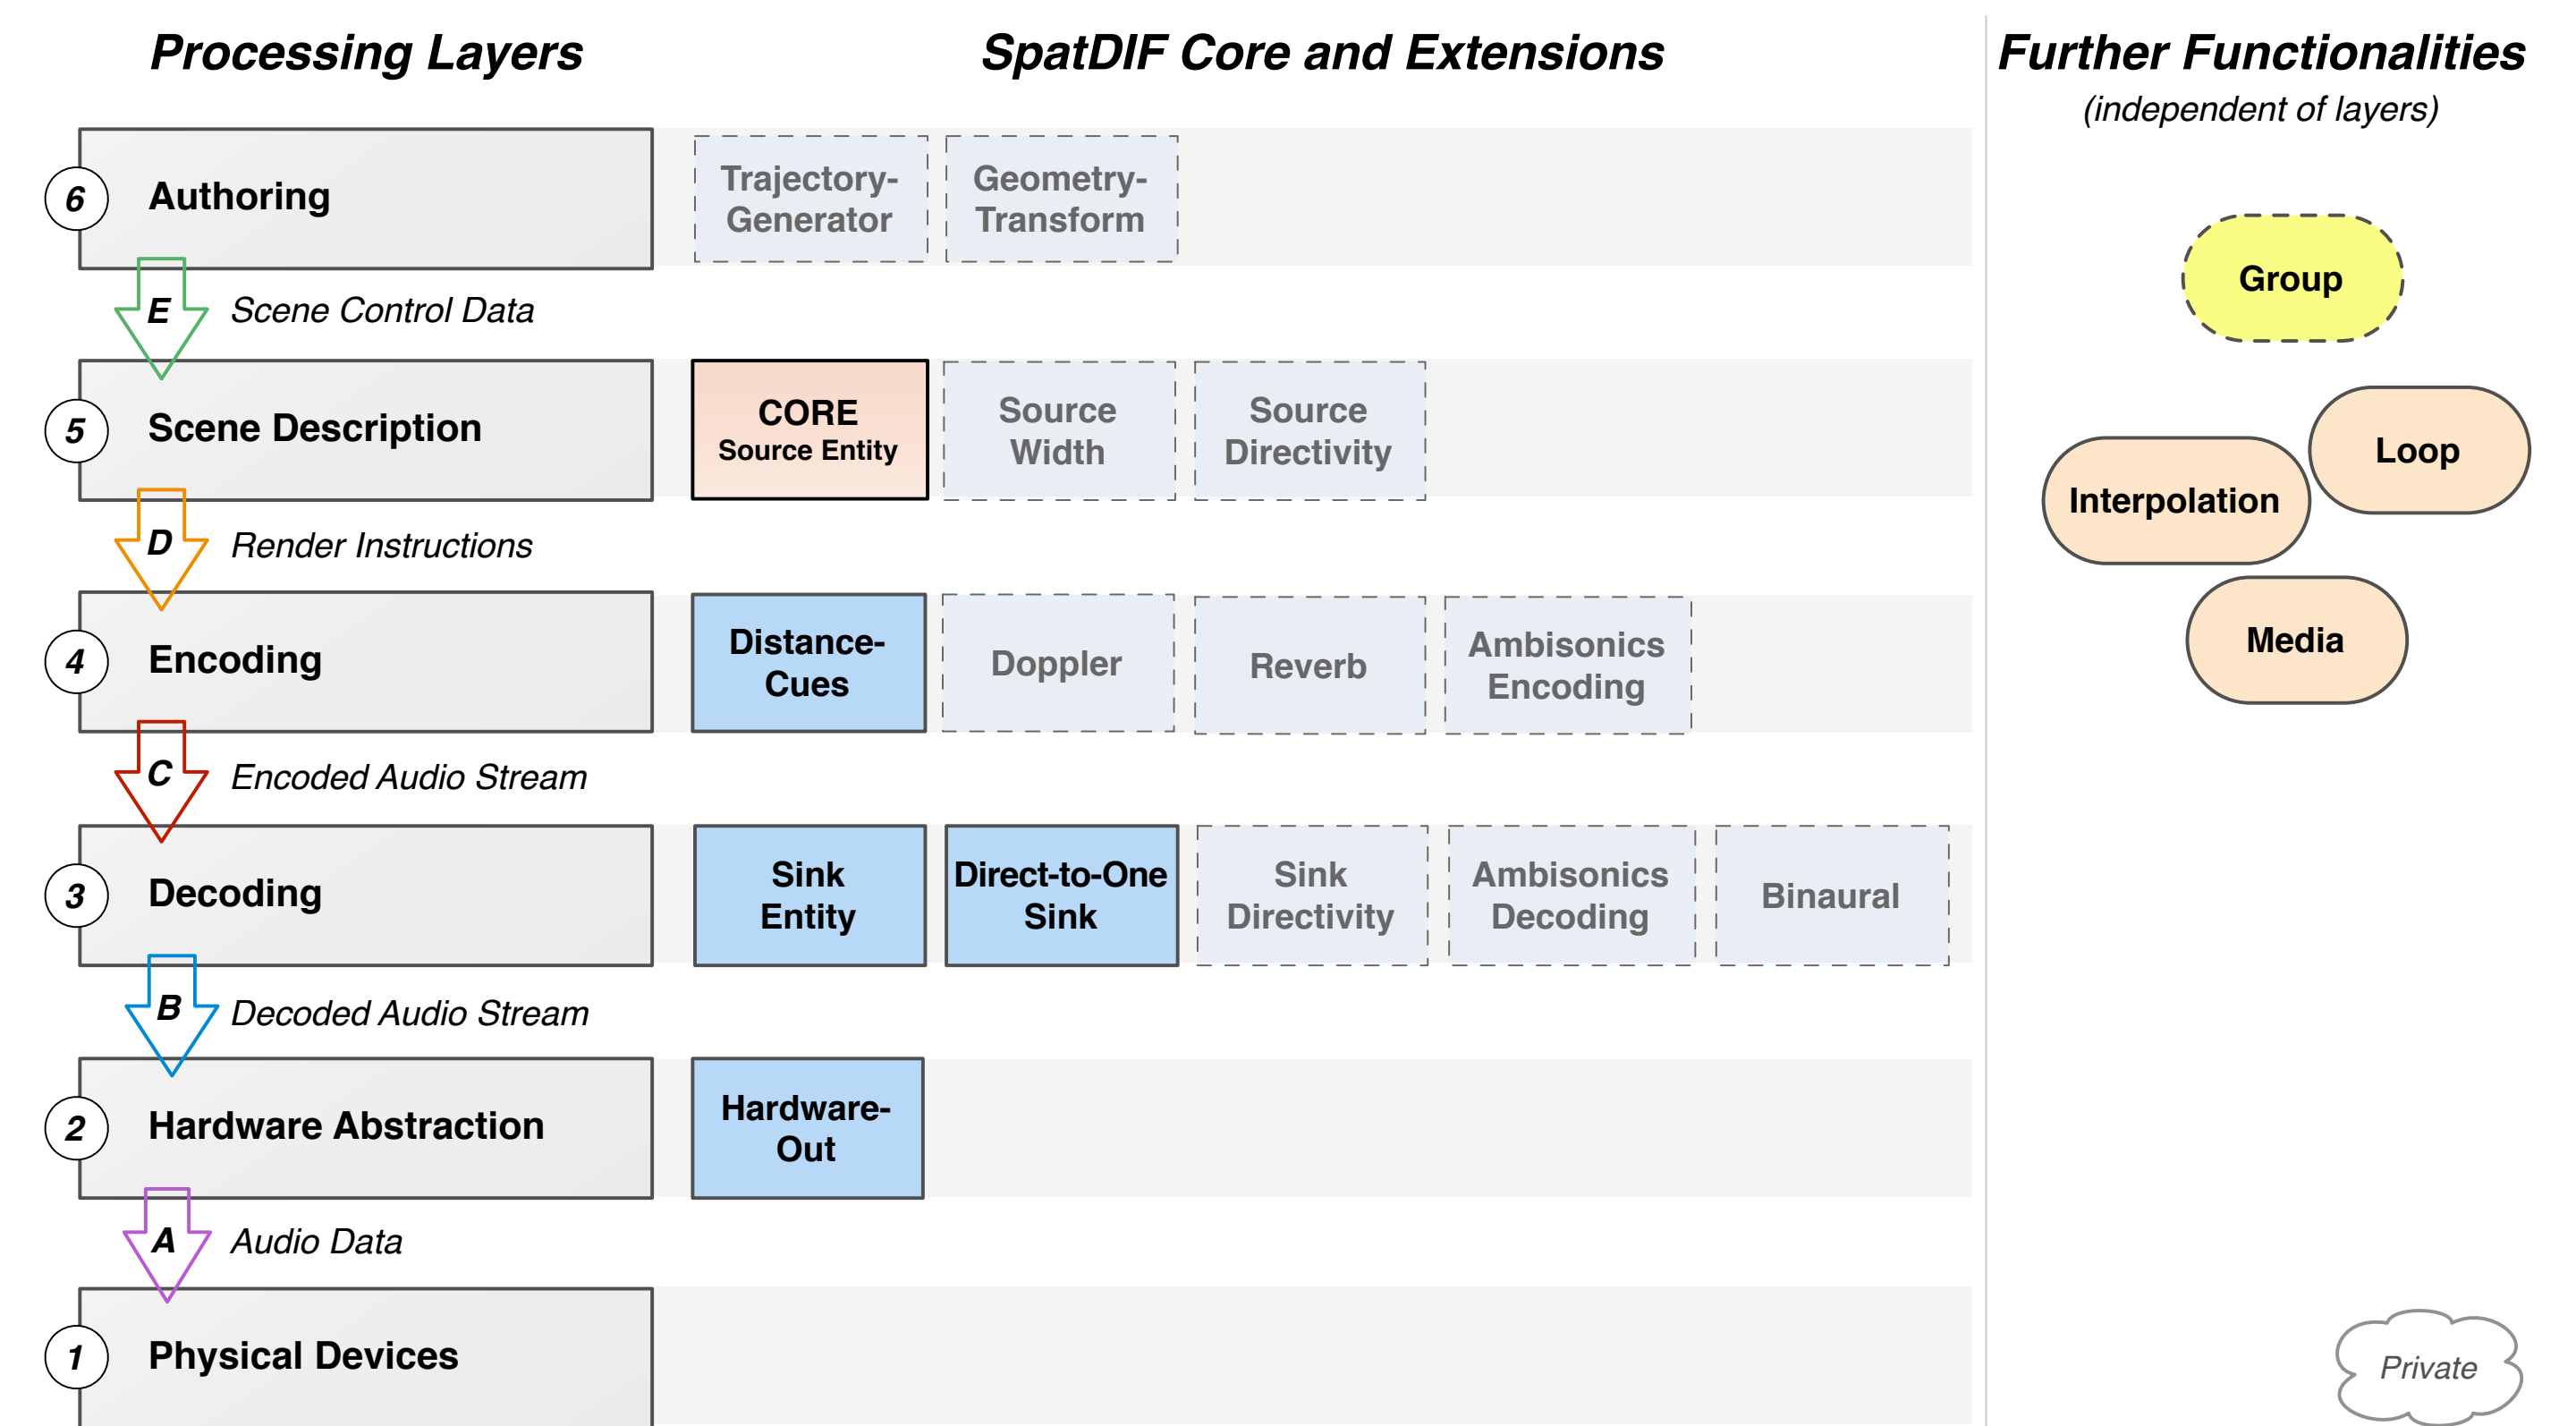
Processing Layers

SpatDIF Core and Extensions

Further Functionalities
(independent of layers)

6 Authoring

Trajectory-Generator

Geometry-Transform

E Scene Control Data

5 Scene Description

CORE
Source Entity

Source Width

Source Directivity

D Render Instructions

4 Encoding

Distance-Cues

Doppler

Reverb

Ambisonics Encoding

C Encoded Audio Stream

3 Decoding

Sink Entity

Direct-to-One Sink

Sink Directivity

Ambisonics Decoding

Binaural

B Decoded Audio Stream

2 Hardware Abstraction

Hardware-Out

A Audio Data

1 Physical Devices

Group

Loop

Interpolation

Media

Private